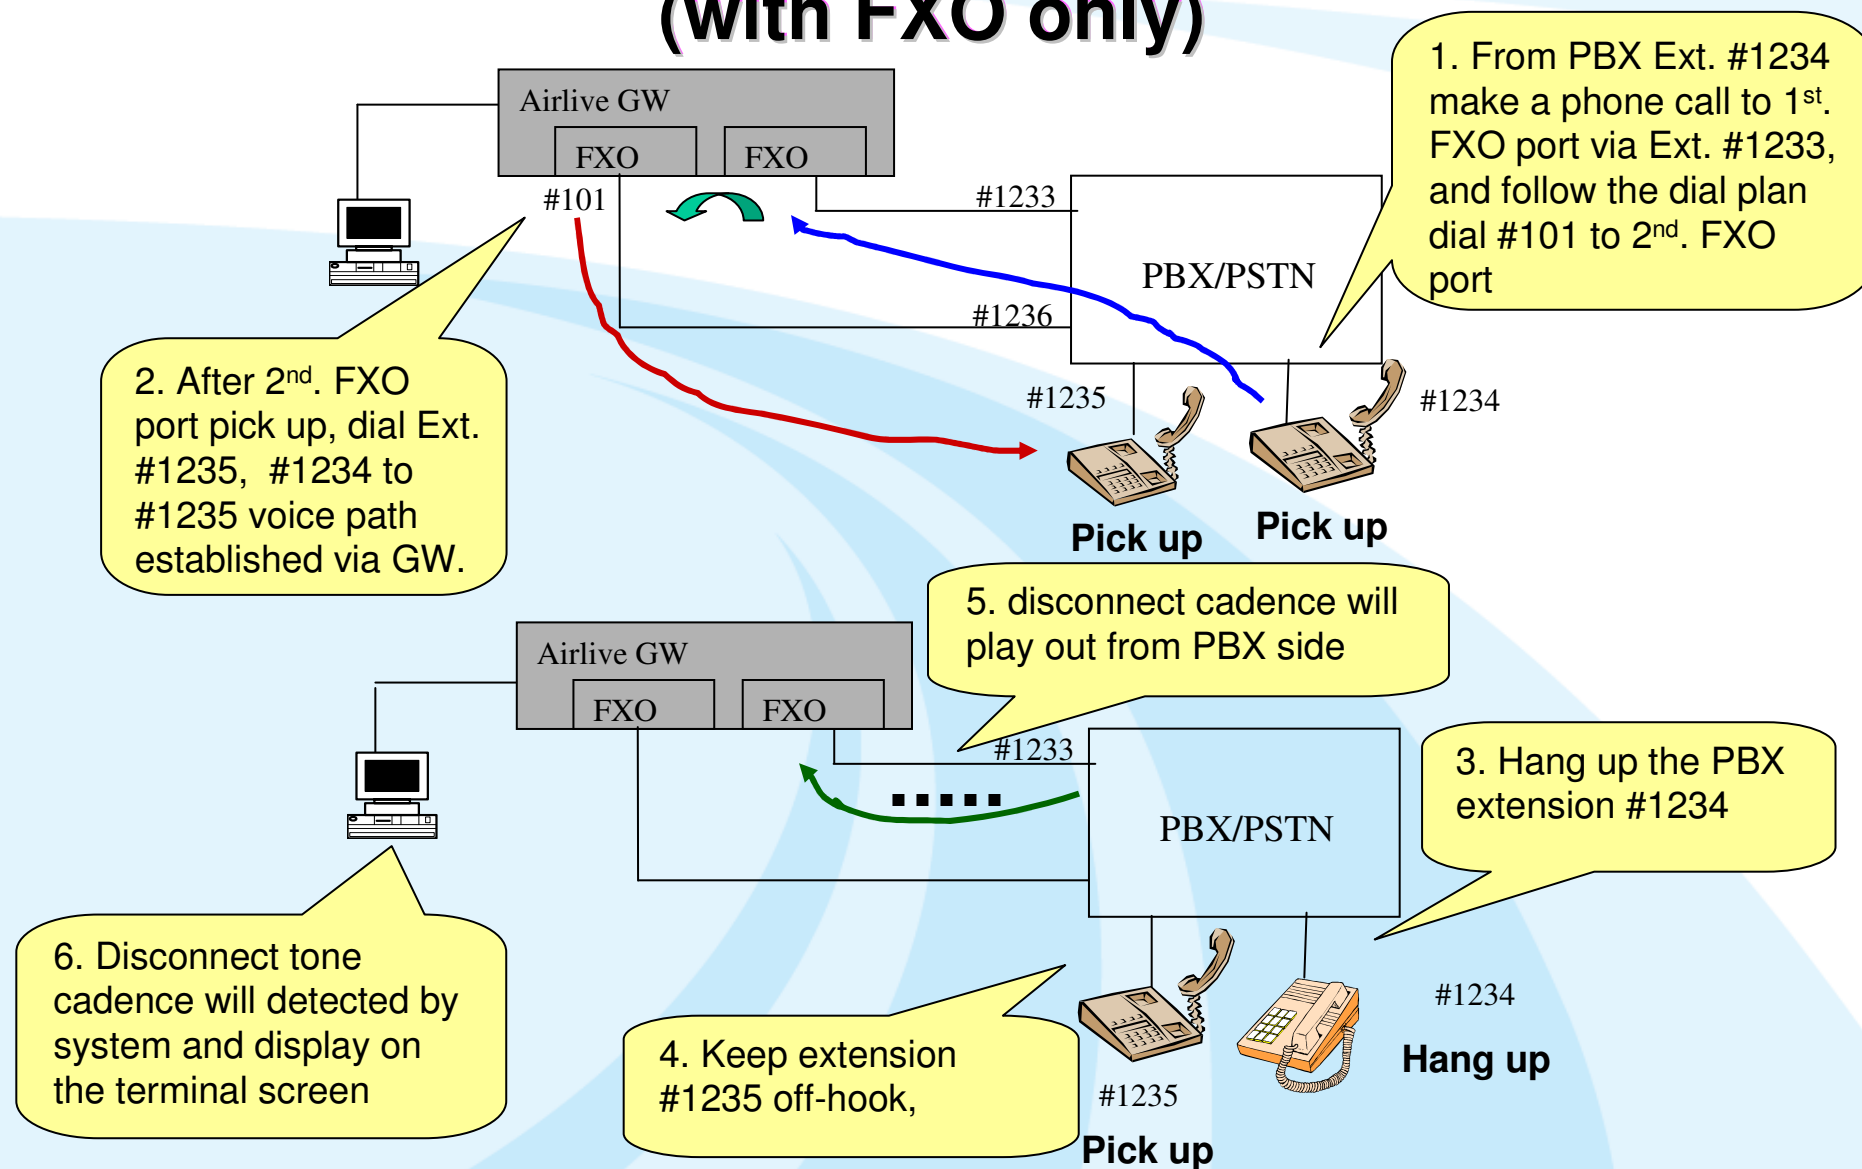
(with FXO only)

Airlive GW

FXO FXO

#101

#1233

PBX/PSTN

#1236

1. From PBX Ext. #1234 make a phone call to 1$^{st}$. FXO port via Ext. #1233, and follow the dial plan dial #101 to 2$^{nd}$. FXO port

2. After 2$^{nd}$. FXO port pick up, dial Ext. #1235, #1234 to #1235 voice path established via GW.

#1235

#1234

Pick up

Pick up

5. disconnect cadence will play out from PBX side

Airlive GW

FXO FXO

#1233

PBX/PSTN

3. Hang up the PBX extension #1234

6. Disconnect tone cadence will detected by system and display on the terminal screen

4. Keep extension #1235 off-hook,

#1234

Hang up

#1235

Pick up